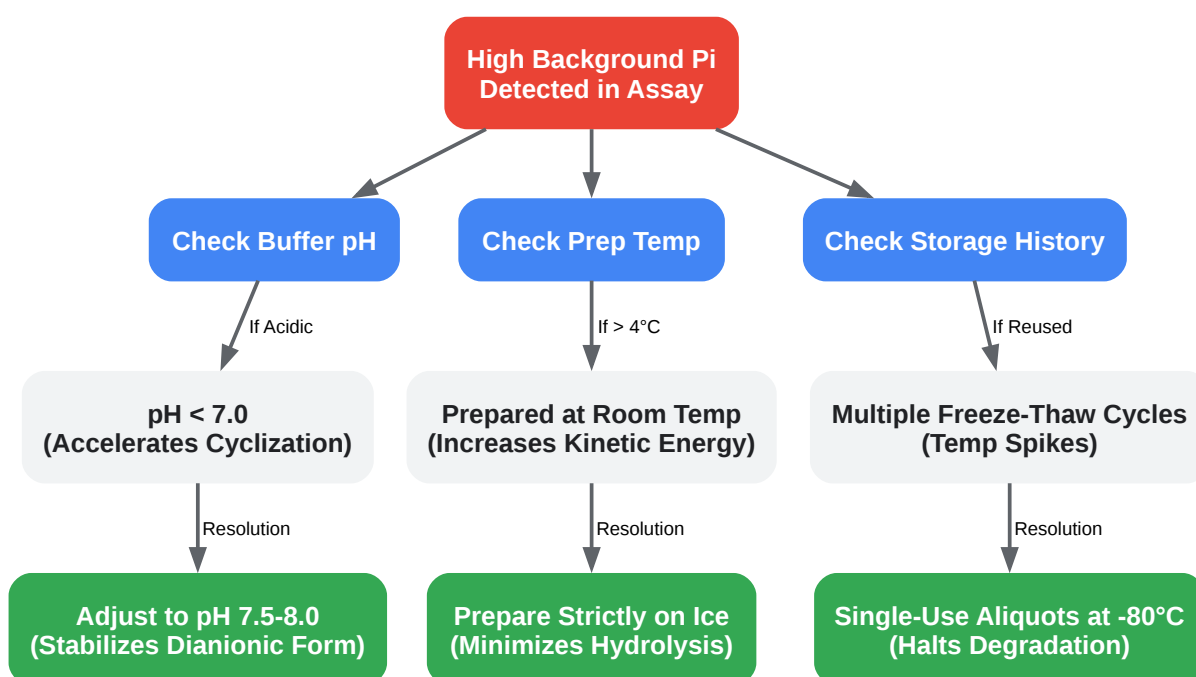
High Background Pi Detected in Assay

Check Buffer pH

Check Prep Temp

Check Storage History

If Acidic

pH < 7.0 (Accelerates Cyclization)

Resolution

Adjust to pH 7.5-8.0 (Stabilizes Dianionic Form)

If > 4°C

Prepared at Room Temp (Increases Kinetic Energy)

Resolution

Prepare Strictly on Ice (Minimizes Hydrolysis)

If Reused

Multiple Freeze-Thaw Cycles (Temp Spikes)

Resolution

Single-Use Aliquots at -80°C (Halts Degradation)